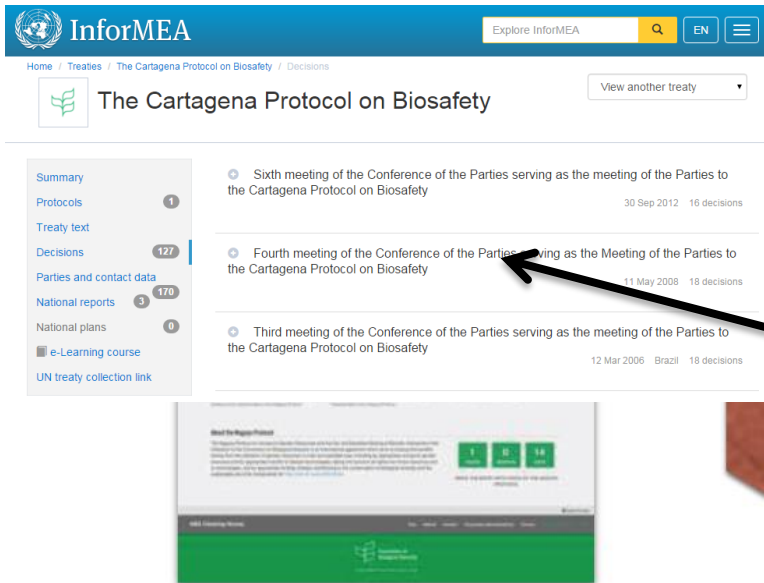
InforMEA

Explore InforMEA

EN

Home / Treaties / The Cartagena Protocol on Biosafety / Decisions

The Cartagena Protocol on Biosafety

View another treaty

Summary
Protocols 1
Treaty text
Decisions 127
Parties and contact data 170
National reports 3
National plans 0
e-Learning course
UN treaty collection link

Sixth meeting of the Conference of the Parties serving as the meeting of the Parties to the Cartagena Protocol on Biosafety
30 Sep 2012 16 decisions

Fourth meeting of the Conference of the Parties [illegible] as the Meeting of the Parties to the Cartagena Protocol on Biosafety
11 May 2008 18 decisions

Third meeting of the Conference of the Parties serving as the meeting of the Parties to the Cartagena Protocol on Biosafety
12 Mar 2006 Brazil 18 decisions

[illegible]